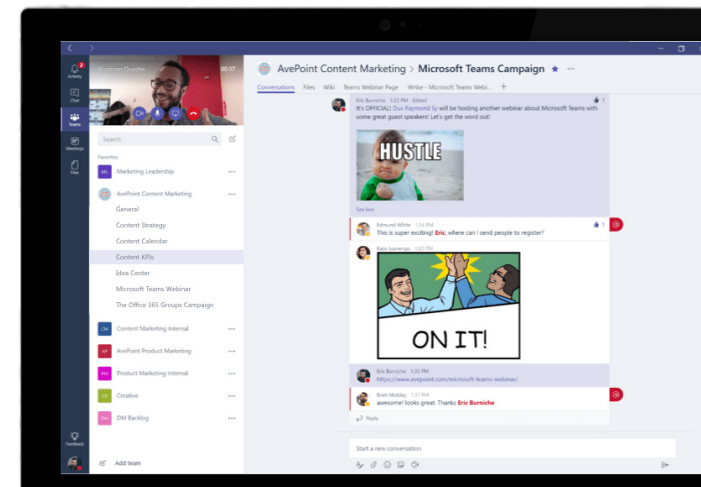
Activity
Chat
Teams
Meetings
Files
Feedback

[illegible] 00:37

Search

Favorites
ML Marketing Leadership
AvePoint Content Marketing
General
Content Strategy
Content Calendar
Content KPIs
Idea Center
Microsoft Teams Webinar
The Office 365 Groups Campaign
CM Content Marketing Internal
AP AvePoint Product Marketing
PM Product Marketing Internal
CR Creative
DM DM Backlog

Add team

AvePoint Content Marketing > Microsoft Teams Campaign

Conversations Files Wiki Teams Webinar Page Wrike - Microsoft Teams Webi...

Eric Burniche 1:32 PM Edited
It's OFFICIAL! Dux Raymond Sy will be hosting another webinar about Microsoft Teams with some great guest speakers! Let's get the word out!

HUSTLE

See less

Edmund White 1:34 PM
This is super exciting! Eric, where can I send people to register?

Kate Juanengo 1:30 PM

ON IT!

Eric Burniche 1:35 PM
https://www.avepoint.com/microsoft-teams-webinar/

Brett Mobley 1:37 PM
awesome! looks great. Thanks Eric Burniche

Reply

Start a new conversation